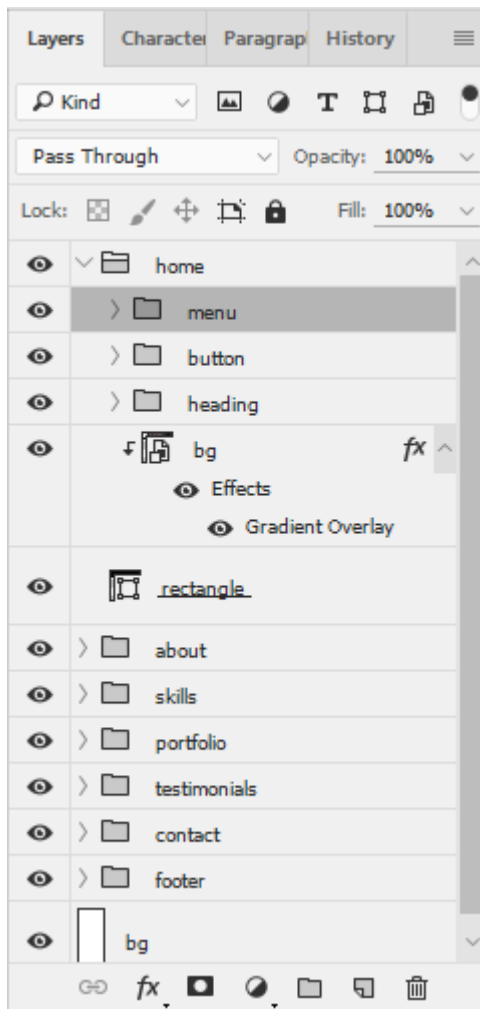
Layers Characte Paragrap History

Kind

Pass Through Opacity: 100%

Lock: Fill: 100%

home

menu

button

heading

bg $fx$

Effects

Gradient Overlay

rectangle

about

skills

portfolio

testimonials

contact

footer

bg

$fx$